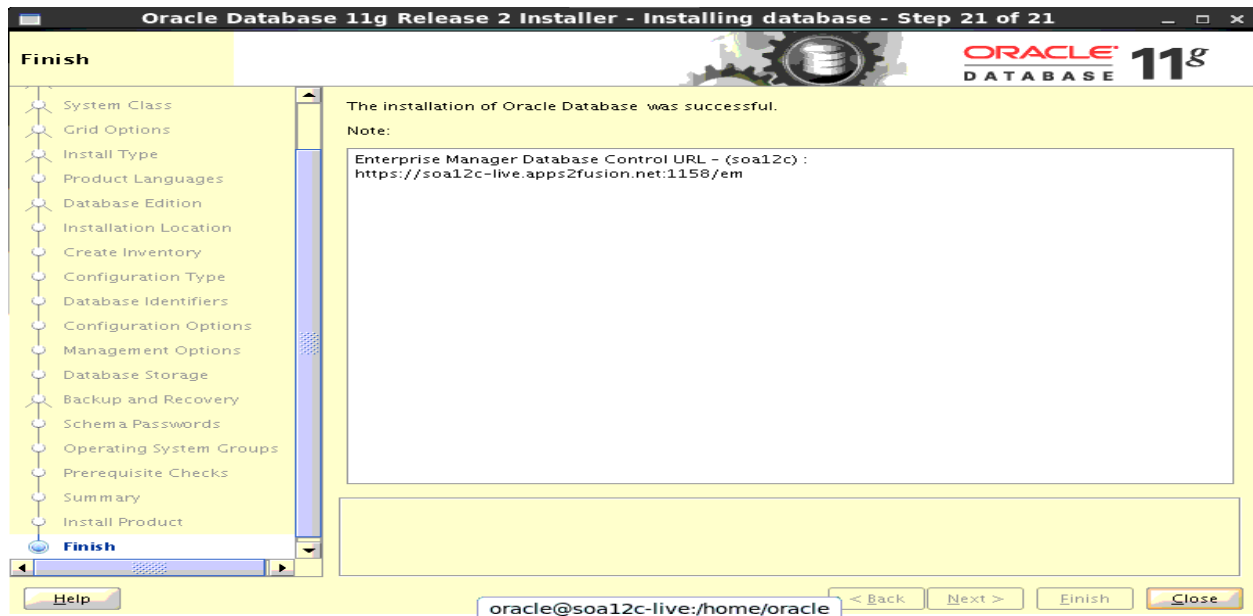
Oracle Database 11g Release 2 Installer - Installing database - Step 21 of 21

Finish

ORACLE DATABASE 11g

System Class
Grid Options
Install Type
Product Languages
Database Edition
Installation Location
Create Inventory
Configuration Type
Database Identifiers
Configuration Options
Management Options
Database Storage
Backup and Recovery
Schema Passwords
Operating System Groups
Prerequisite Checks
Summary
Install Product
Finish

The installation of Oracle Database was successful.

Note:

Enterprise Manager Database Control URL - (soa12c) :
https://soa12c-live.apps2fusion.net:1158/em

Help

oracle@soa12c-live:/home/oracle

< Back

Next >

Finish

Close